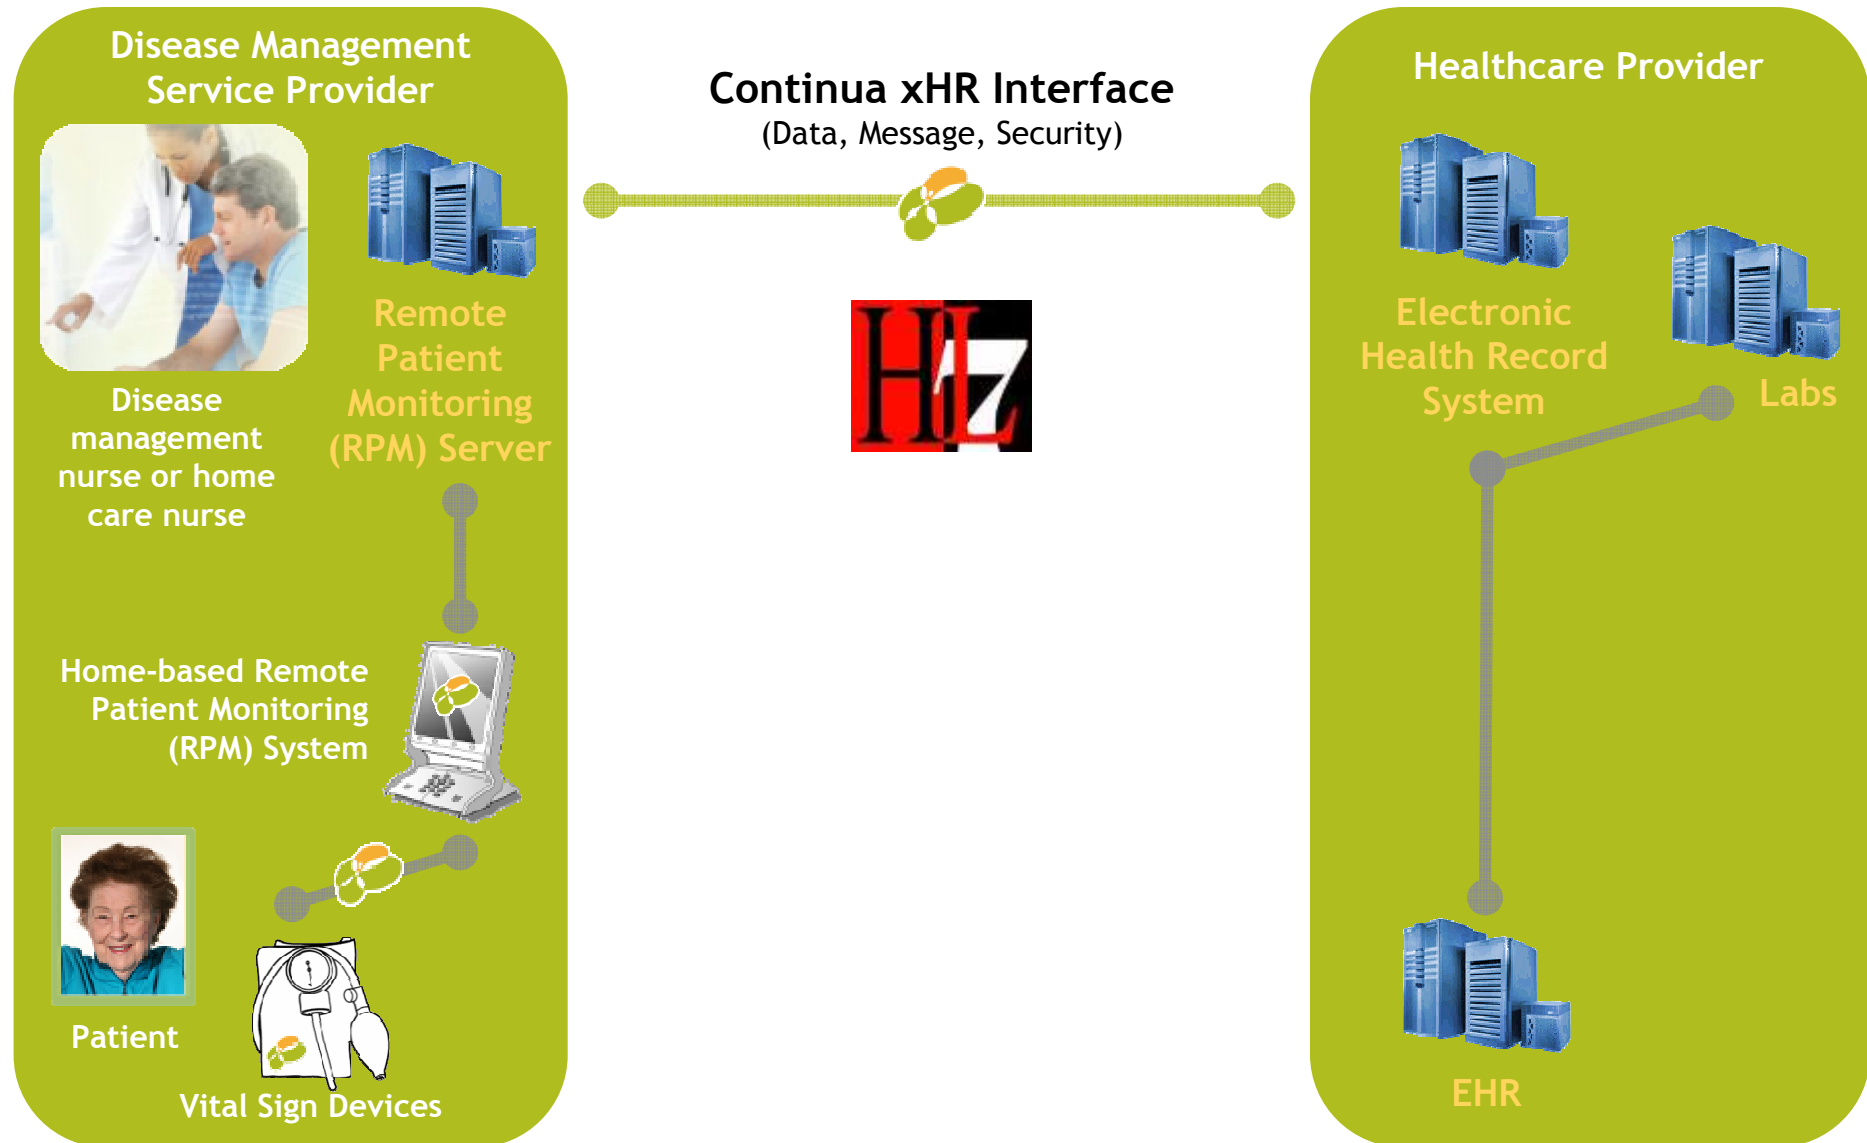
Disease Management Service Provider

Remote Patient Monitoring (RPM) Server

Disease management nurse or home care nurse

Home-based Remote Patient Monitoring (RPM) System

Patient

Vital Sign Devices

Continua xHR Interface
(Data, Message, Security)

HL7

Healthcare Provider

Electronic Health Record System

Labs

EHR